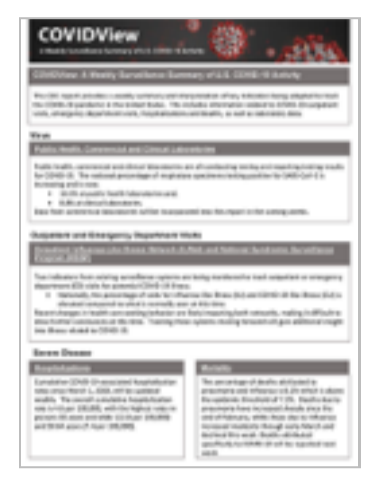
COVIDView
A Weekly Surveillance Summary of U.S. COVID-19 Activity

COVIDView: A Weekly Surveillance Summary of U.S. COVID-19 Activity

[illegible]

Virus

Public Health, Commercial and Clinical Laboratories

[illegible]

Outpatient and Emergency Department Visits

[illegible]

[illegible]

Severe Disease

Hospitalizations

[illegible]

Mortality

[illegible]